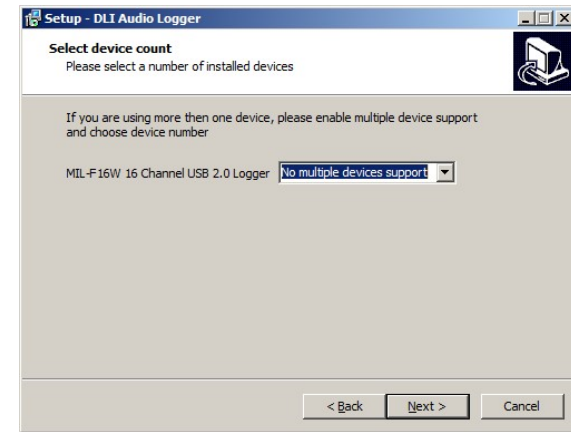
Setup - DLI Audio Logger

Select device count
Please select a number of installed devices

If you are using more then one device, please enable multiple device support and choose device number

MIL-F16W 16 Channel USB 2.0 Logger No multiple devices support

< Back Next > Cancel